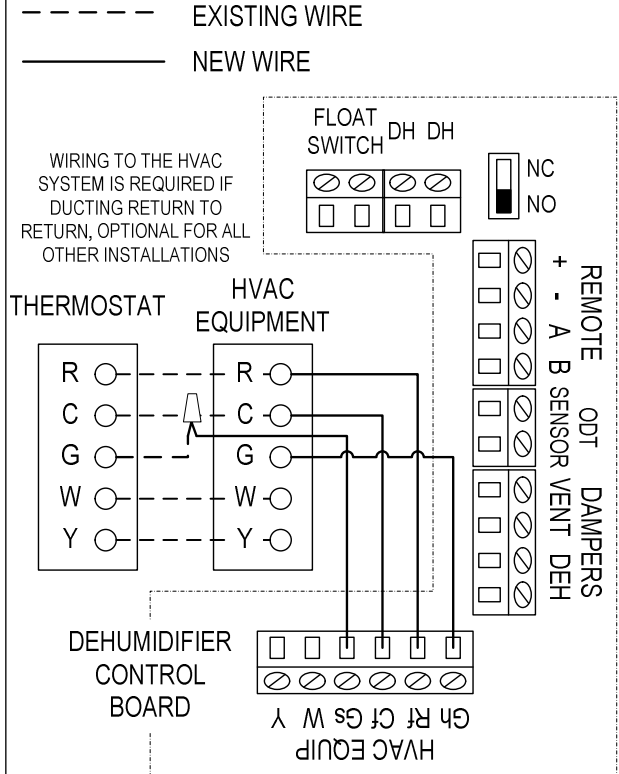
EXISTING WIRE

NEW WIRE

FLOAT SWITCH DH DH

NC
NO

WIRING TO THE HVAC SYSTEM IS REQUIRED IF DUCTING RETURN TO RETURN, OPTIONAL FOR ALL OTHER INSTALLATIONS

+
-
A
B
REMOTE

ODT SENSOR

VENT DEH DAMPERS

THERMOSTAT

HVAC EQUIPMENT

R
C
G
W
Y

R
C
G
W
Y

DEHUMIDIFIER CONTROL BOARD

Y W Gs Cf Rf Gh
HVAC EQUIP